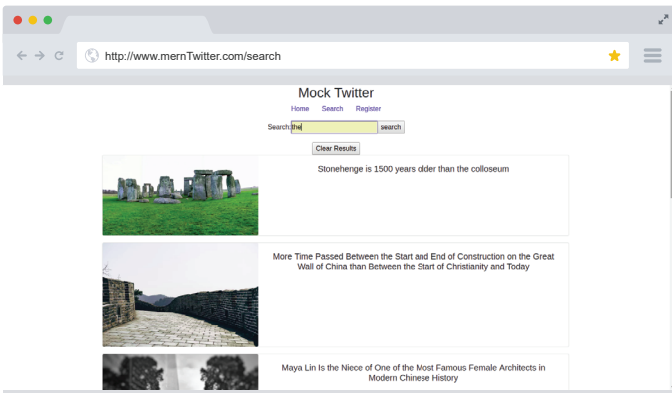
http://www.mernTwitter.com/search

Mock Twitter

Home Search Register

Search: the search

Clear Results

Stonehenge is 1500 years dder than the colloseum

More Time Passed Between the Start and End of Construction on the Great Wall of China than Between the Start of Christianity and Today

Maya Lin Is the Niece of One of the Most Famous Female Architects in Modern Chinese History